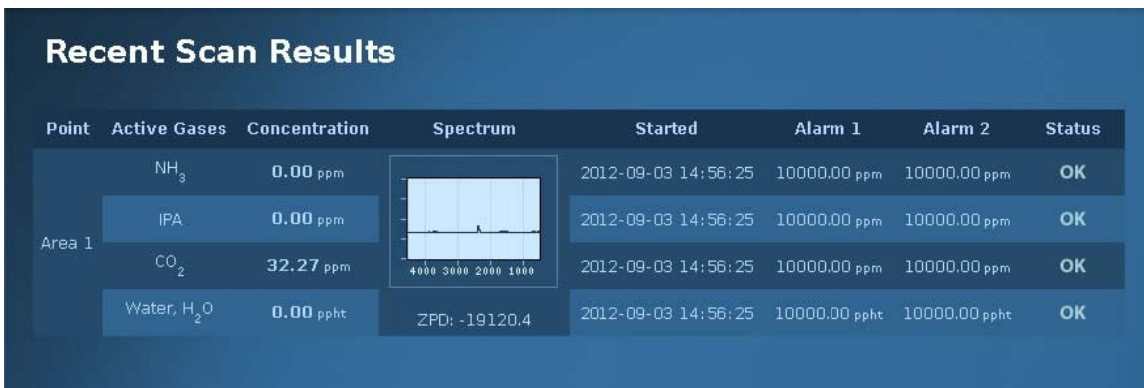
Recent Scan Results

| Point | Active Gases | Concentration | Spectrum | Started | Alarm 1 | Alarm 2 | Status |
|---|---|---|---|---|---|---|---|
| Area 1 | $NH_3$ | 0.00 ppm | 4000 3000 2000 1000 | 2012-09-03 14:56:25 | 10000.00 ppm | 10000.00 ppm | OK |
| | IPA | 0.00 ppm | | 2012-09-03 14:56:25 | 10000.00 ppm | 10000.00 ppm | OK |
| | $CO_2$ | 32.27 ppm | | 2012-09-03 14:56:25 | 10000.00 ppm | 10000.00 ppm | OK |
| | Water, $H_2O$ | 0.00 ppht | ZPD: -19120.4 | 2012-09-03 14:56:25 | 10000.00 ppht | 10000.00 ppht | OK |